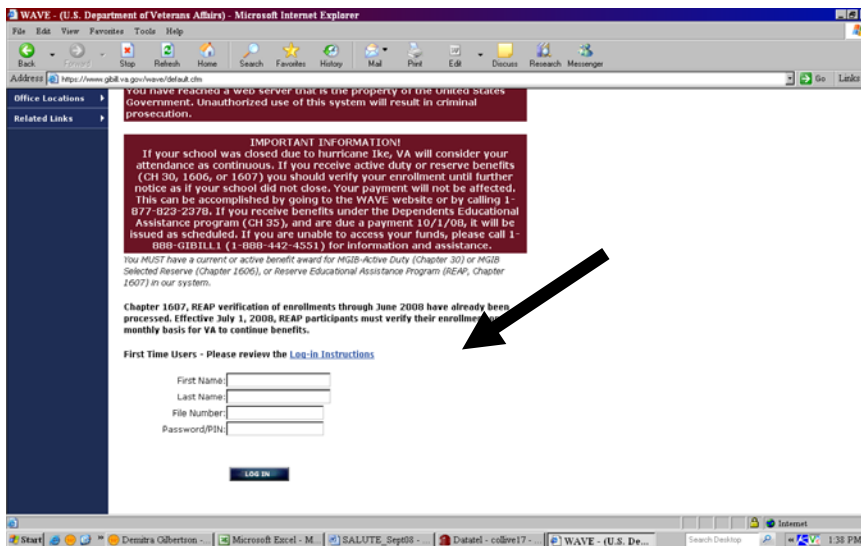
WAVE - (U.S. Department of Veterans Affairs) - Microsoft Internet Explorer

File Edit View Favorites Tools Help

Back Forward Stop Refresh Home Search Favorites History Mail Print Edit Discuss Research Messenger

Address https://www.gibill.va.gov/wave/default.cfm

Go Links

Office Locations

Related Links

You have reached a web server that is the property of the United States Government. Unauthorized use of this system will result in criminal prosecution.

IMPORTANT INFORMATION!
If your school was closed due to hurricane Ike, VA will consider your attendance as continuous. If you receive active duty or reserve benefits (CH 30, 1606, or 1607) you should verify your enrollment until further notice as if your school did not close. Your payment will not be affected. This can be accomplished by going to the WAVE website or by calling 1-877-823-2378. If you receive benefits under the Dependents Educational Assistance program (CH 35), and are due a payment 10/1/08, it will be issued as scheduled. If you are unable to access your funds, please call 1-888-GIBILL1 (1-888-442-4551) for information and assistance.

You MUST have a current or active benefit award for MGIB-Active Duty (Chapter 30) or MGIB Selected Reserve (Chapter 1606), or Reserve Educational Assistance Program (REAP, Chapter 1607) in our system.

Chapter 1607, REAP verification of enrollments through June 2008 have already been processed. Effective July 1, 2008, REAP participants must verify their enrollme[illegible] monthly basis for VA to continue benefits.

First Time Users - Please review the Log-in Instructions

First Name:
Last Name:
File Number:
Password/PIN:

LOG IN

Internet

Start Demitra Gilbertson - ... Microsoft Excel - M... SALUTE_Sept08 - ... Datatel - collive17 - ... WAVE - (U.S. De... Search Desktop 1:38 PM